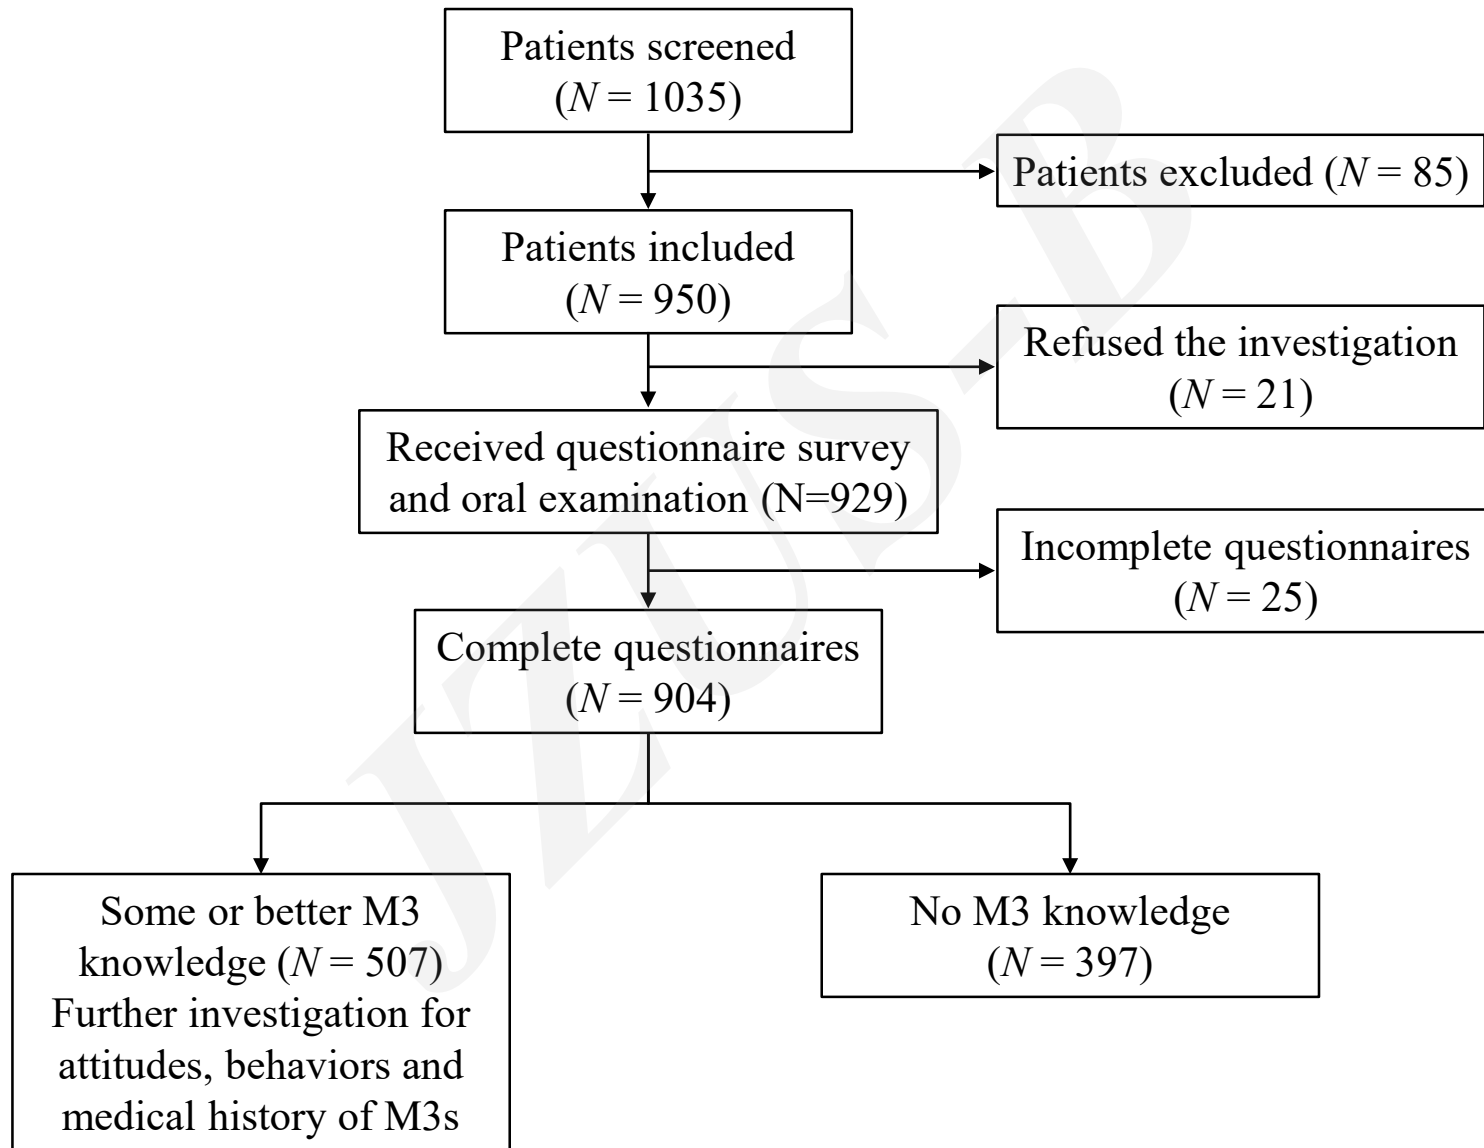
Patients screened ($N = 1035$)

Patients excluded ($N = 85$)

Patients included ($N = 950$)

Refused the investigation ($N = 21$)

Received questionnaire survey and oral examination (N=929)

Incomplete questionnaires ($N = 25$)

Complete questionnaires ($N = 904$)

Some or better M3 knowledge ($N = 507$) Further investigation for attitudes, behaviors and medical history of M3s

No M3 knowledge ($N = 397$)

JZUS-B